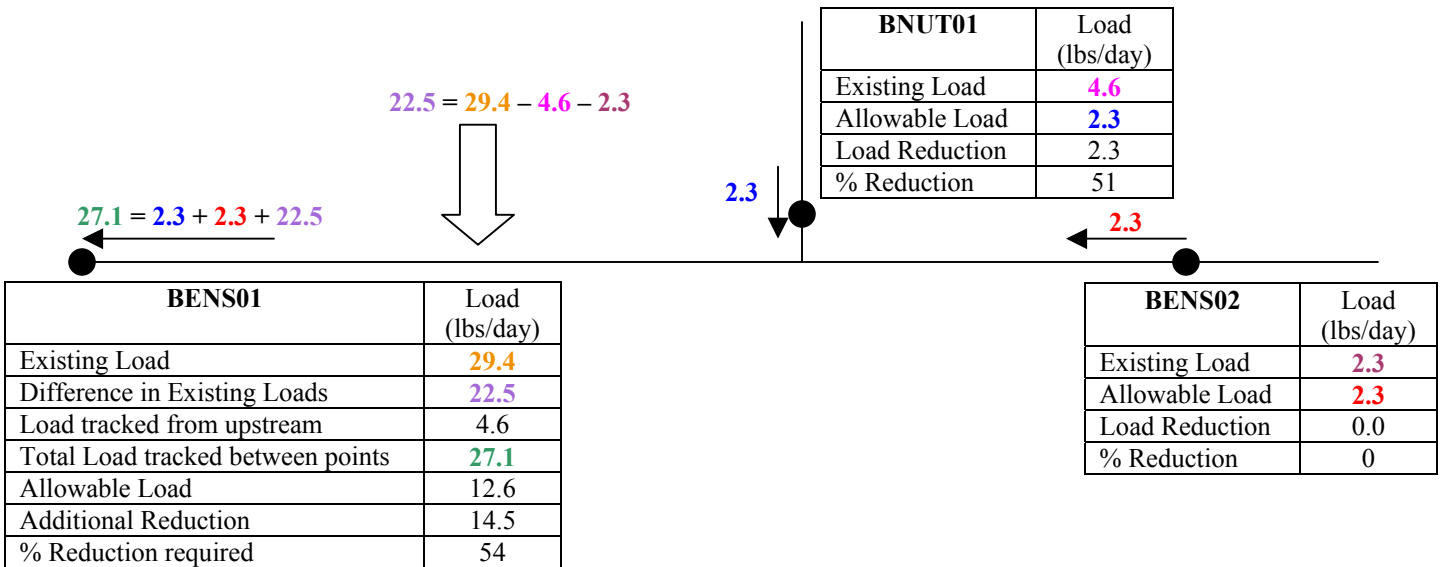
| BNUT01 | Load (lbs/day) |
|---|---|
| Existing Load | 4.6 |
| Allowable Load | 2.3 |
| Load Reduction | 2.3 |
| % Reduction | 51 |

22.5 = 29.4 – 4.6 – 2.3

2.3

27.1 = 2.3 + 2.3 + 22.5

2.3

| BENS01 | Load (lbs/day) |
|---|---|
| Existing Load | 29.4 |
| Difference in Existing Loads | 22.5 |
| Load tracked from upstream | 4.6 |
| Total Load tracked between points | 27.1 |
| Allowable Load | 12.6 |
| Additional Reduction | 14.5 |
| % Reduction required | 54 |

| BENS02 | Load (lbs/day) |
|---|---|
| Existing Load | 2.3 |
| Allowable Load | 2.3 |
| Load Reduction | 0.0 |
| % Reduction | 0 |